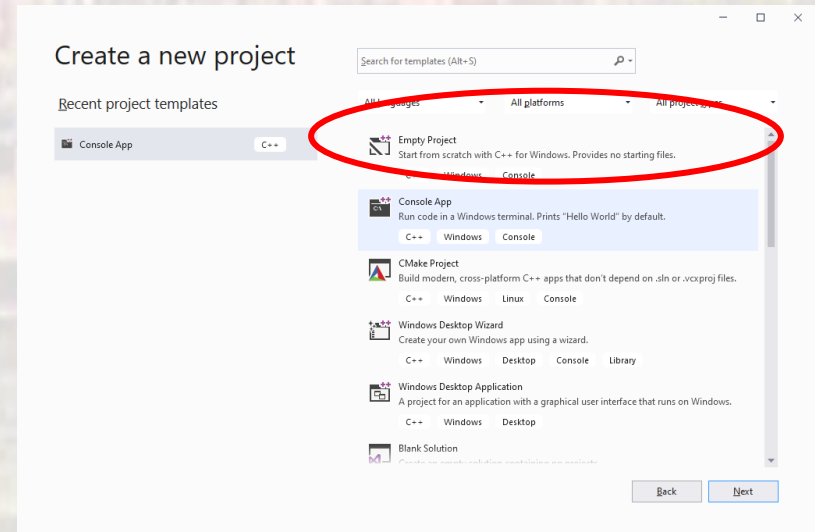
Create a new project

Recent project templates

Console App C++

Search for templates (Alt+S)

All languages
All platforms
All project types

Empty Project
Start from scratch with C++ for Windows. Provides no starting files.
C++ Windows Console

Console App
Run code in a Windows terminal. Prints "Hello World" by default.
C++ Windows Console

CMake Project
Build modern, cross-platform C++ apps that don't depend on .sln or .vcxproj files.
C++ Windows Linux Console

Windows Desktop Wizard
Create your own Windows app using a wizard.
C++ Windows Desktop Console Library

Windows Desktop Application
A project for an application with a graphical user interface that runs on Windows.
C++ Windows Desktop

Blank Solution
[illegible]

Back Next